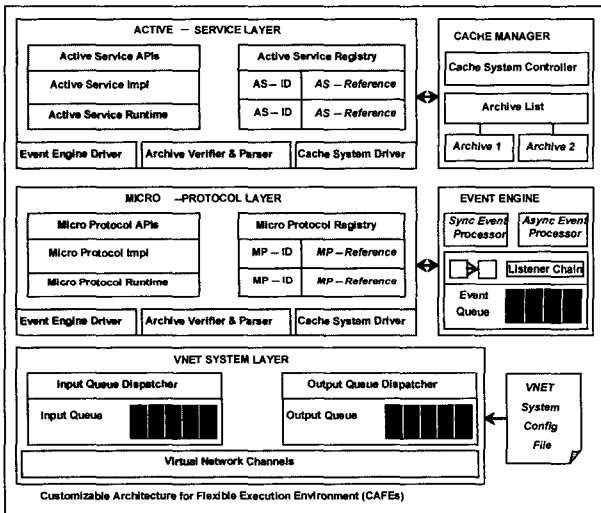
ACTIVE – SERVICE LAYER

Active Service APIs

Active Service Impl

Active Service Runtime

Active Service Registry

| AS – ID | AS – Reference |
|---|---|
| AS – ID | AS – Reference |

Event Engine Driver

Archive Verifier & Parser

Cache System Driver

CACHE MANAGER

Cache System Controller

Archive List

Archive 1

Archive 2

MICRO –PROTOCOL LAYER

Micro Protocol APIs

Micro Protocol Impl

Micro Protocol Runtime

Micro Protocol Registry

| MP – ID | MP – Reference |
|---|---|
| MP – ID | MP – Reference |

Event Engine Driver

Archive Verifier & Parser

Cache System Driver

EVENT ENGINE

Sync Event Processor

Async Event Processor

Listener Chain

Event Queue

VNET SYSTEM LAYER

Input Queue Dispatcher

Input Queue

Output Queue Dispatcher

Output Queue

Virtual Network Channels

VNET System Config File

Customizable Architecture for Flexible Execution Environment (CAFEs)